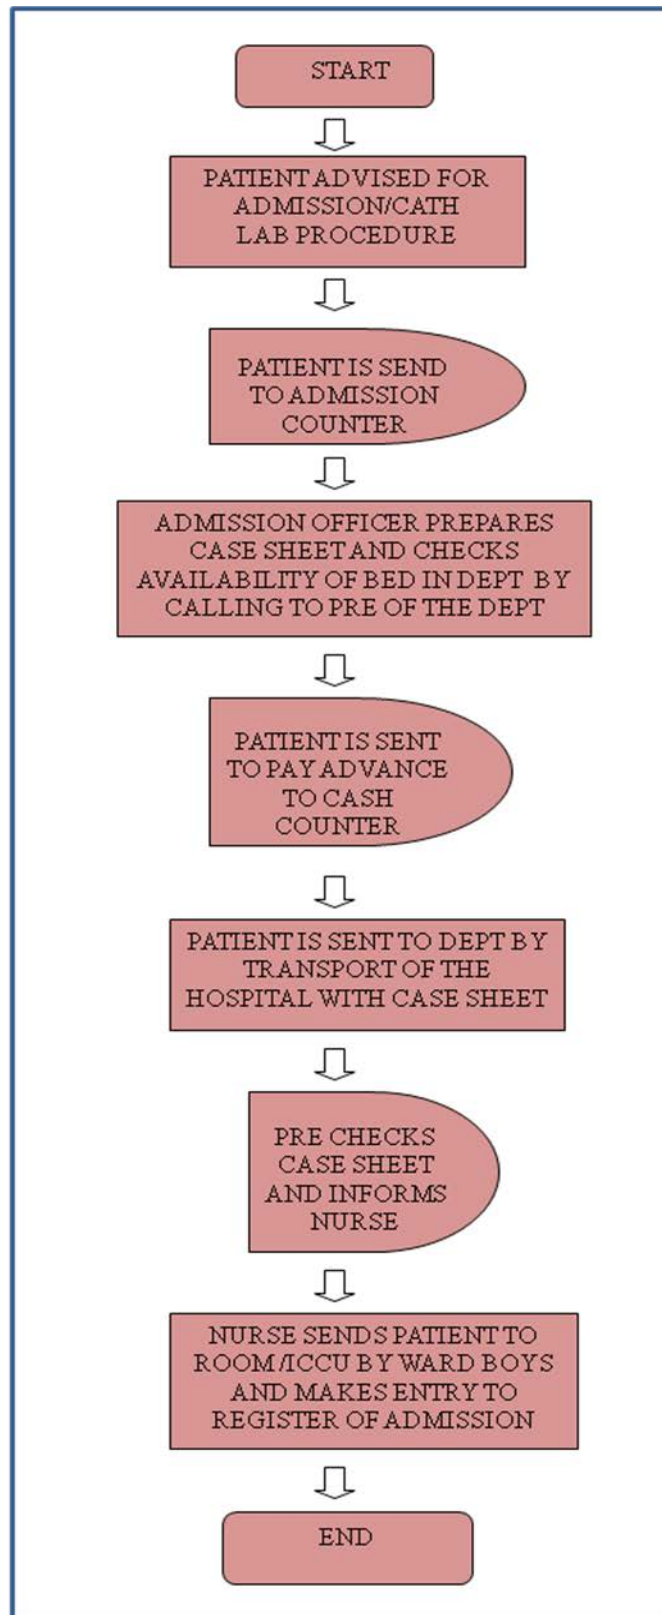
START

PATIENT ADVISED FOR ADMISSION/CATH LAB PROCEDURE

PATIENT IS SEND TO ADMISSION COUNTER

ADMISSION OFFICER PREPARES CASE SHEET AND CHECKS AVAILABILITY OF BED IN DEPT BY CALLING TO PRE OF THE DEPT

PATIENT IS SENT TO PAY ADVANCE TO CASH COUNTER

PATIENT IS SENT TO DEPT BY TRANSPORT OF THE HOSPITAL WITH CASE SHEET

PRE CHECKS CASE SHEET AND INFORMS NURSE

NURSE SENDS PATIENT TO ROOM/ICCU BY WARD BOYS AND MAKES ENTRY TO REGISTER OF ADMISSION

END